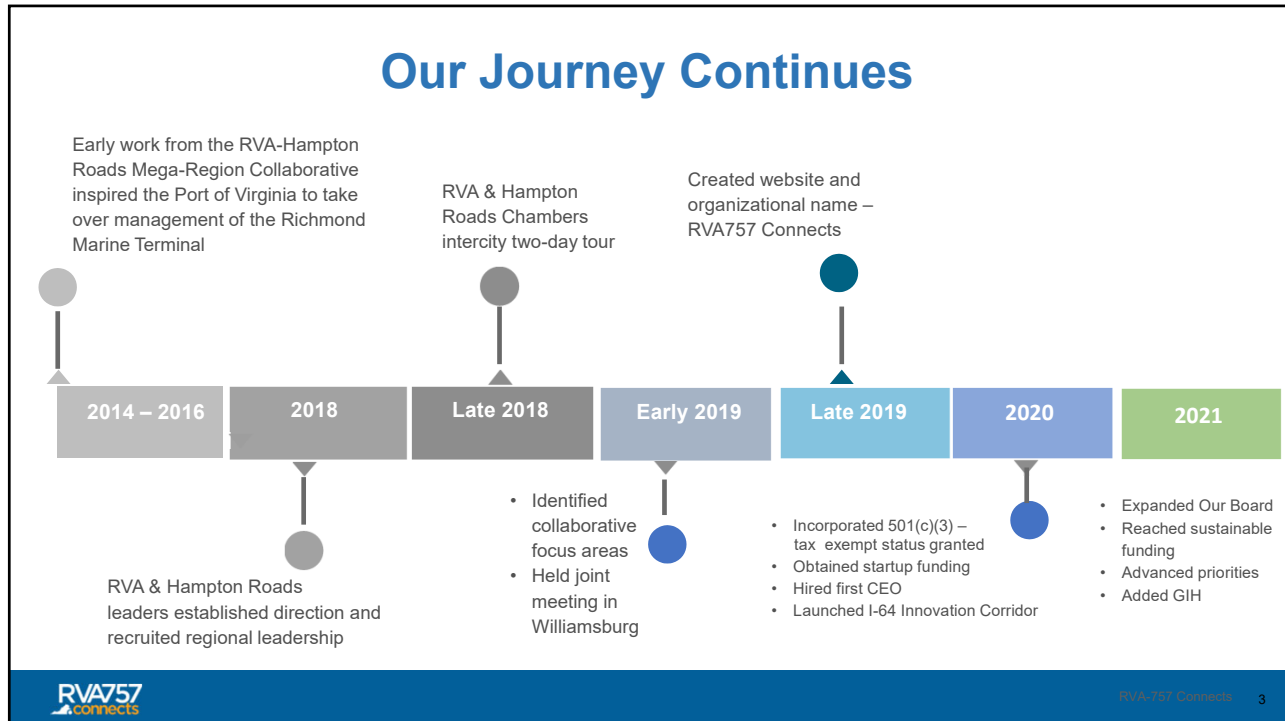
Our Journey Continues

Early work from the RVA-Hampton Roads Mega-Region Collaborative inspired the Port of Virginia to take over management of the Richmond Marine Terminal

RVA & Hampton Roads Chambers intercity two-day tour

Created website and organizational name – RVA757 Connects

2014 – 2016

2018

Late 2018

Early 2019

Late 2019

2020

2021

RVA & Hampton Roads leaders established direction and recruited regional leadership

• Identified collaborative focus areas
• Held joint meeting in Williamsburg

• Incorporated 501(c)(3) – tax exempt status granted
• Obtained startup funding
• Hired first CEO
• Launched I-64 Innovation Corridor

• Expanded Our Board
• Reached sustainable funding
• Advanced priorities
• Added GIH

RVA757 connects

RVA-757 Connects 3